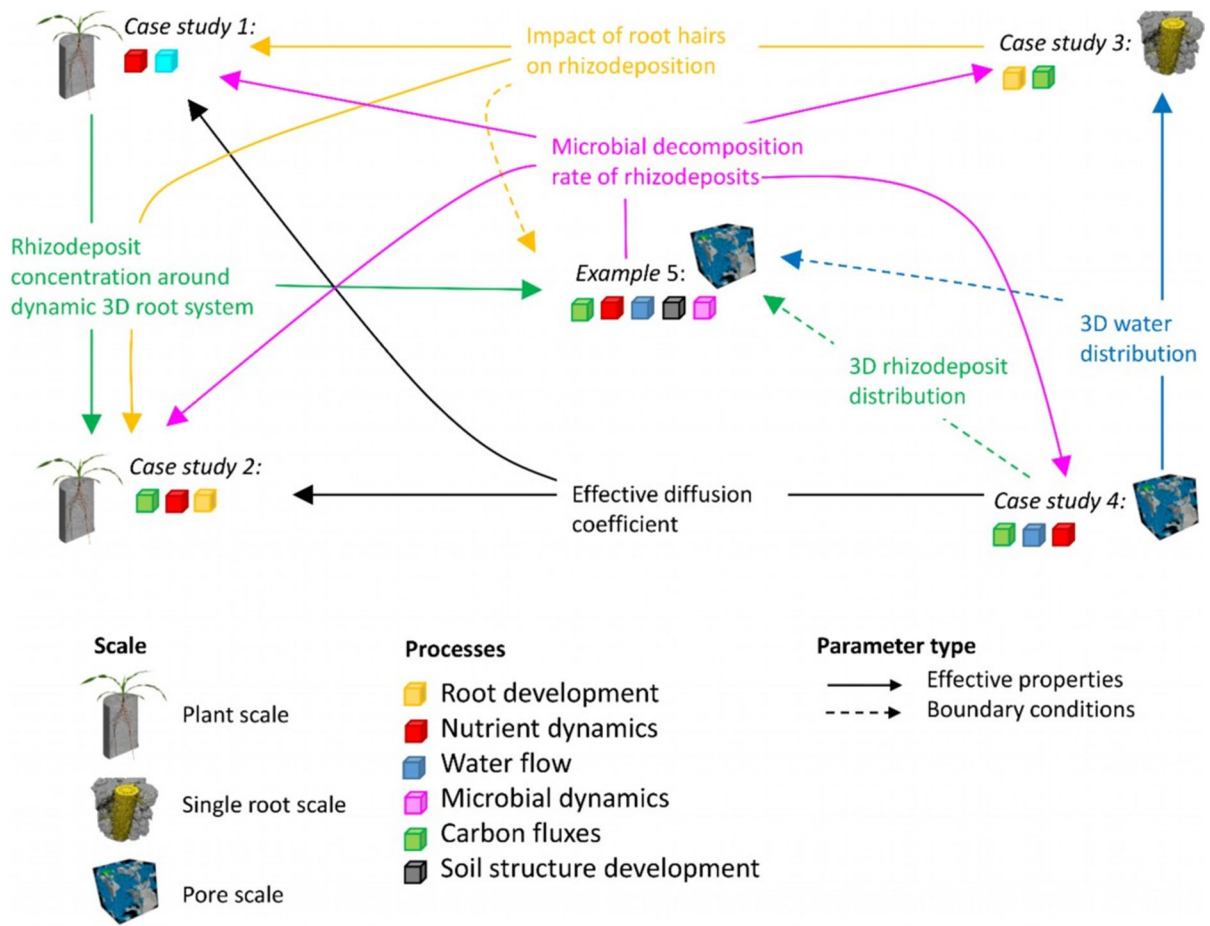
Case study 1:

Impact of root hairs on rhizodeposition

Case study 3:

Microbial decomposition rate of rhizodeposits

Rhizodeposit concentration around dynamic 3D root system

Example 5:

3D water distribution

3D rhizodeposit distribution

Case study 2:

Effective diffusion coefficient

Case study 4:

Scale

Plant scale

Single root scale

Pore scale

Processes

Root development

Nutrient dynamics

Water flow

Microbial dynamics

Carbon fluxes

Soil structure development

Parameter type

Effective properties

Boundary conditions